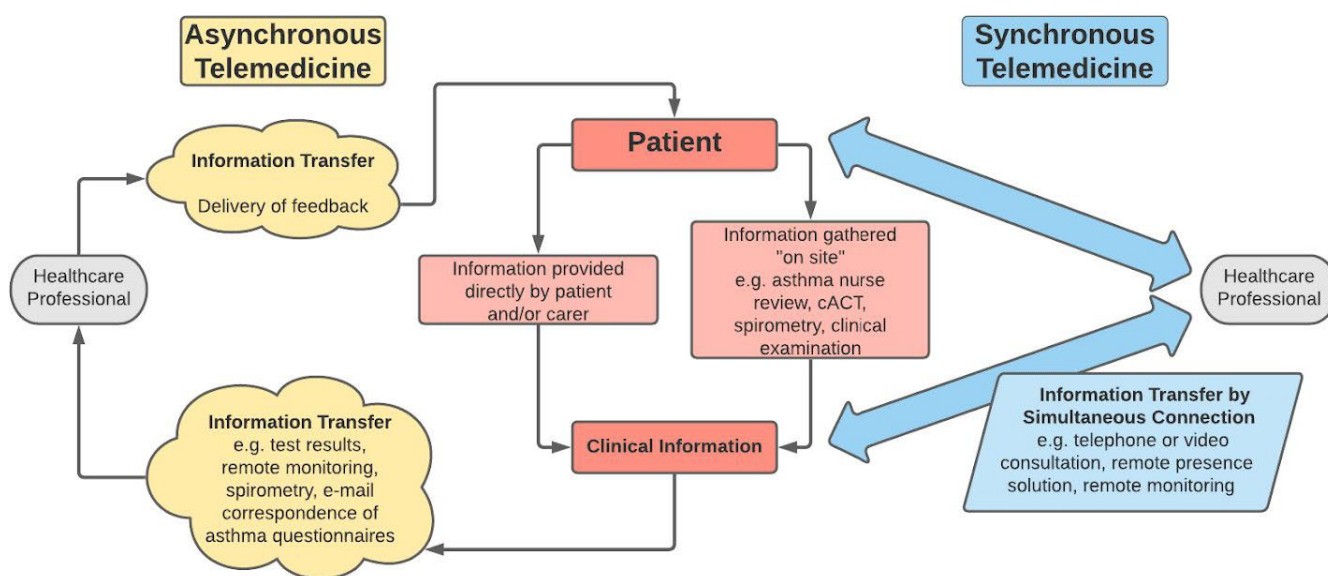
Asynchronous Telemedicine

Synchronous Telemedicine

Information Transfer

Delivery of feedback

Patient

Healthcare Professional

Information provided directly by patient and/or carer

Information gathered "on site" e.g. asthma nurse review, cACT, spirometry, clinical examination

Healthcare Professional

Information Transfer by Simultaneous Connection
e.g. telephone or video consultation, remote presence solution, remote monitoring

Information Transfer
e.g. test results, remote monitoring, spirometry, e-mail correspondence of asthma questionnaires

Clinical Information